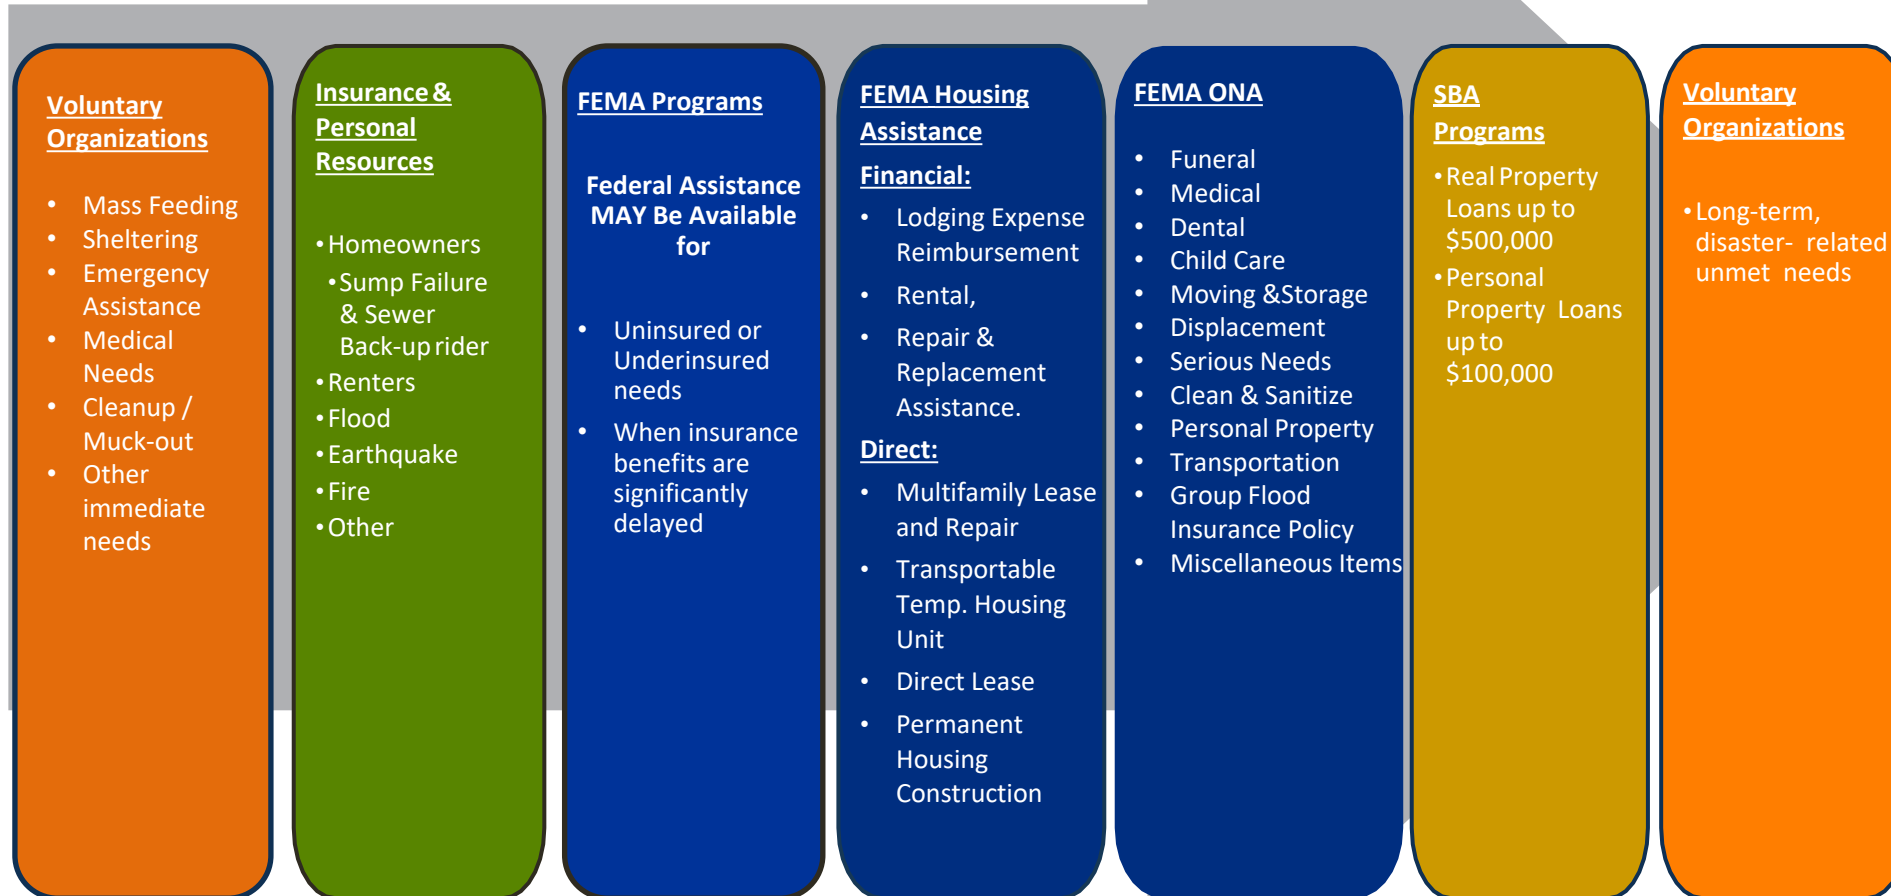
Voluntary Organizations

- Mass Feeding
- Sheltering
- Emergency Assistance
- Medical Needs
- Cleanup / Muck-out
- Other immediate needs

Insurance & Personal Resources

- Homeowners
- Sump Failure & Sewer Back-up rider
- Renters
- Flood
- Earthquake
- Fire
- Other

FEMA Programs

Federal Assistance MAY Be Available for

- Uninsured or Underinsured needs
- When insurance benefits are significantly delayed

FEMA Housing Assistance

Financial:

- Lodging Expense Reimbursement
- Rental,
- Repair & Replacement Assistance.

Direct:

- Multifamily Lease and Repair
- Transportable Temp. Housing Unit
- Direct Lease
- Permanent Housing Construction

FEMA ONA

- Funeral
- Medical
- Dental
- Child Care
- Moving &Storage
- Displacement
- Serious Needs
- Clean & Sanitize
- Personal Property
- Transportation
- Group Flood Insurance Policy
- Miscellaneous Items

SBA Programs

- Real Property Loans up to $500,000
- Personal Property Loans up to $100,000

Voluntary Organizations

- Long-term, disaster- related unmet needs